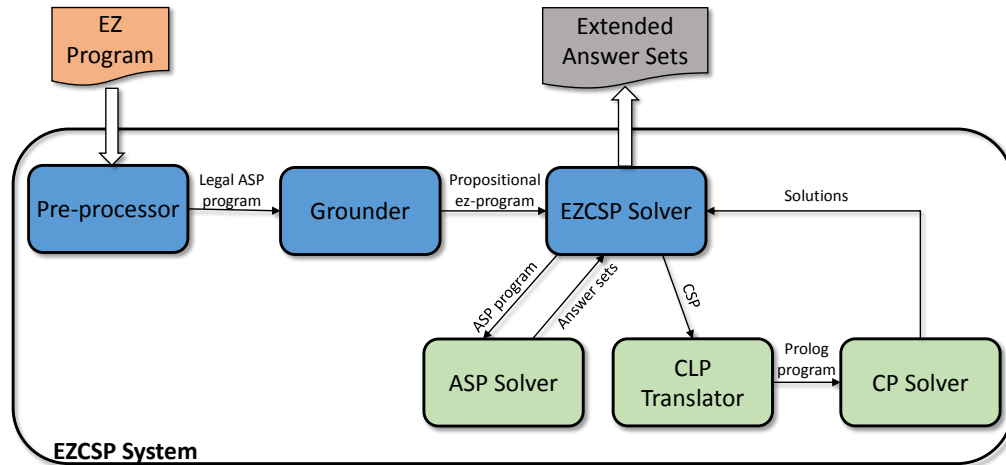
EZ Program

Extended Answer Sets

Pre-processor

Legal ASP program

Grounder

Propositional ez-program

EZCSP Solver

Solutions

ASP program

Answer sets

CSP

ASP Solver

CLP Translator

Prolog program

CP Solver

EZCSP System